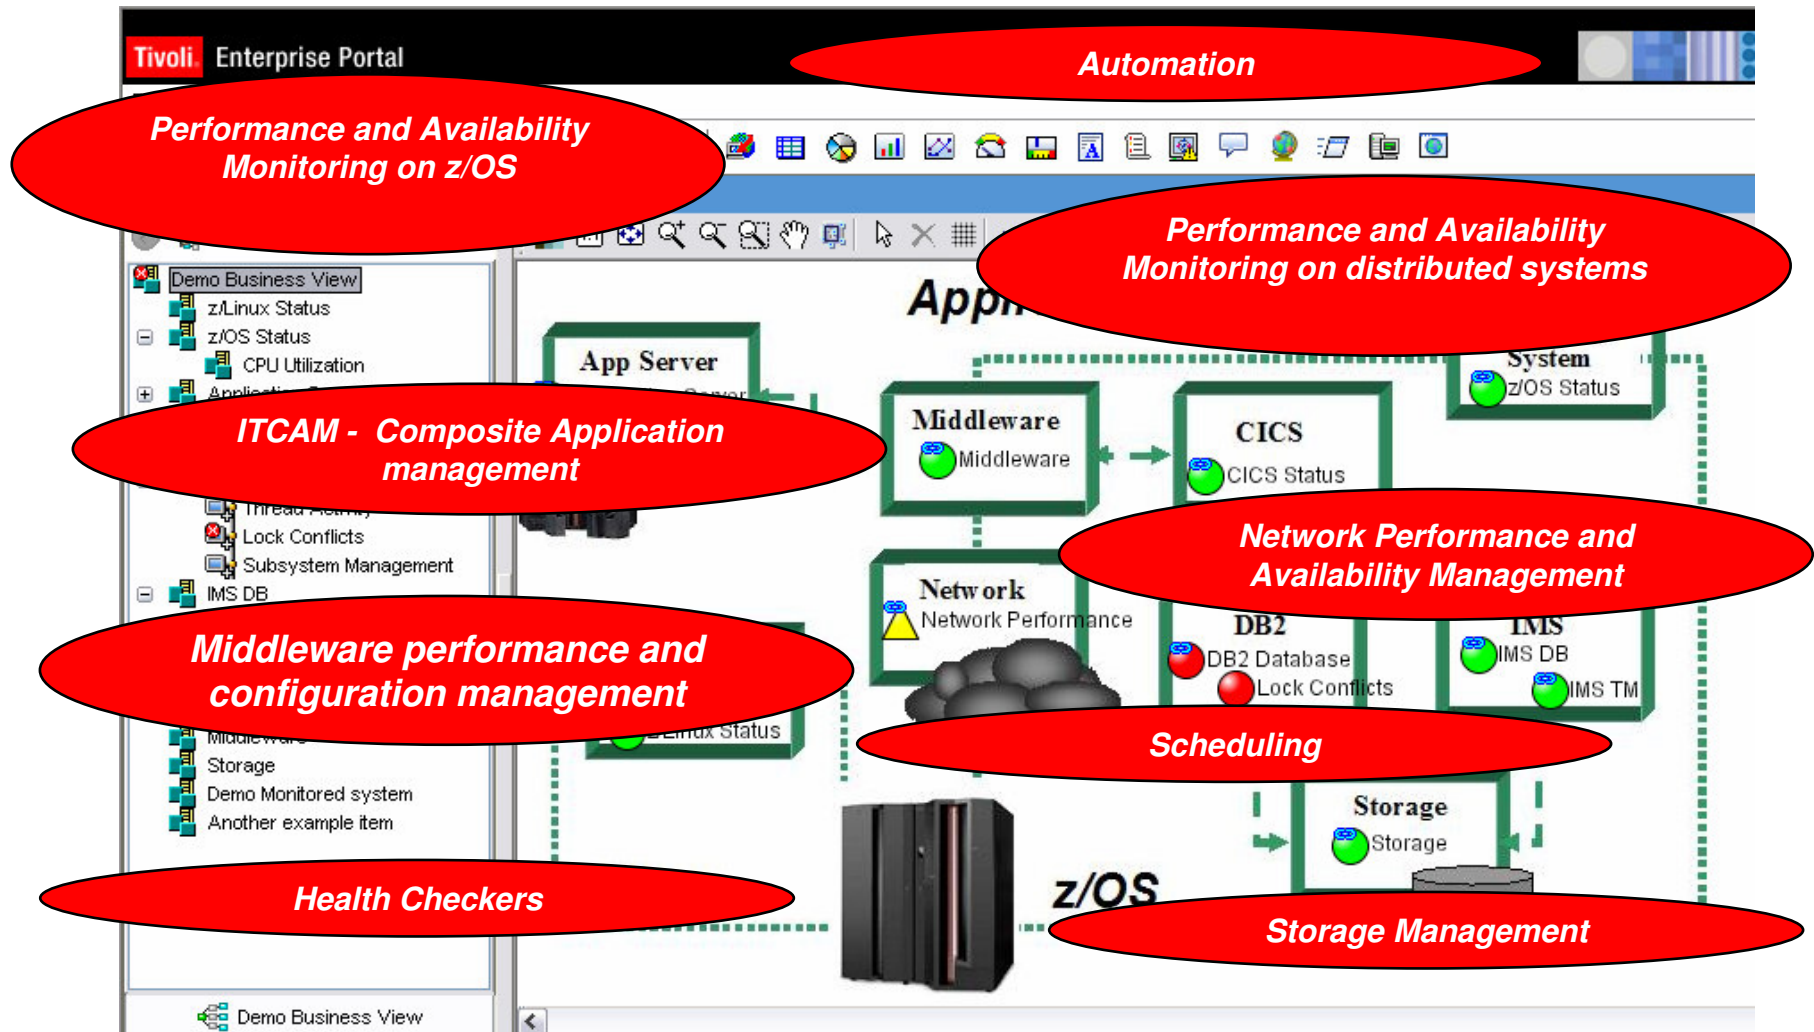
Tivoli. Enterprise Portal

Automation

Performance and Availability Monitoring on z/OS

Performance and Availability Monitoring on distributed systems

Demo Business View
z/Linux Status
z/OS Status
CPU Utilization
Applicati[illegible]

ITCAM - Composite Application management

Thread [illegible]
Lock Conflicts
Subsystem Management
IMS DB

Middleware performance and configuration management

Middleware
Storage
Demo Monitored system
Another example item

Health Checkers

Demo Business View

App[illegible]

App Server

System
z/OS Status

Middleware
Middleware

CICS
CICS Status

Network Performance and Availability Management

Network
Network Performance

DB2
DB2 Database
Lock Conflicts

IMS
IMS DB
IMS TM

z/Linux Status

Scheduling

Storage
Storage

z/OS

Storage Management